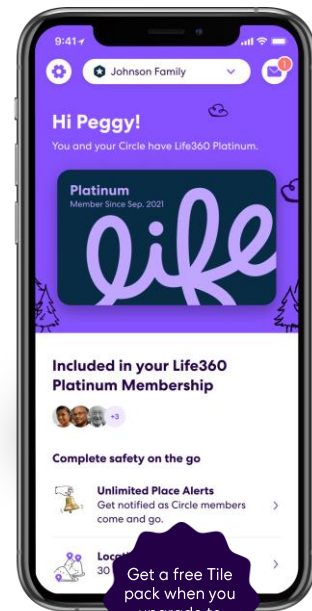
9:41

Johnson Family

1

Hi Peggy!

You and your Circle have Life360 Platinum.

Platinum
Member Since Sep. 2021

life

Included in your Life360 Platinum Membership

+3

Complete safety on the go

Unlimited Place Alerts
Get notified as Circle members come and go.

Locat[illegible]
30 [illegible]

Get a free Tile pack when you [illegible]